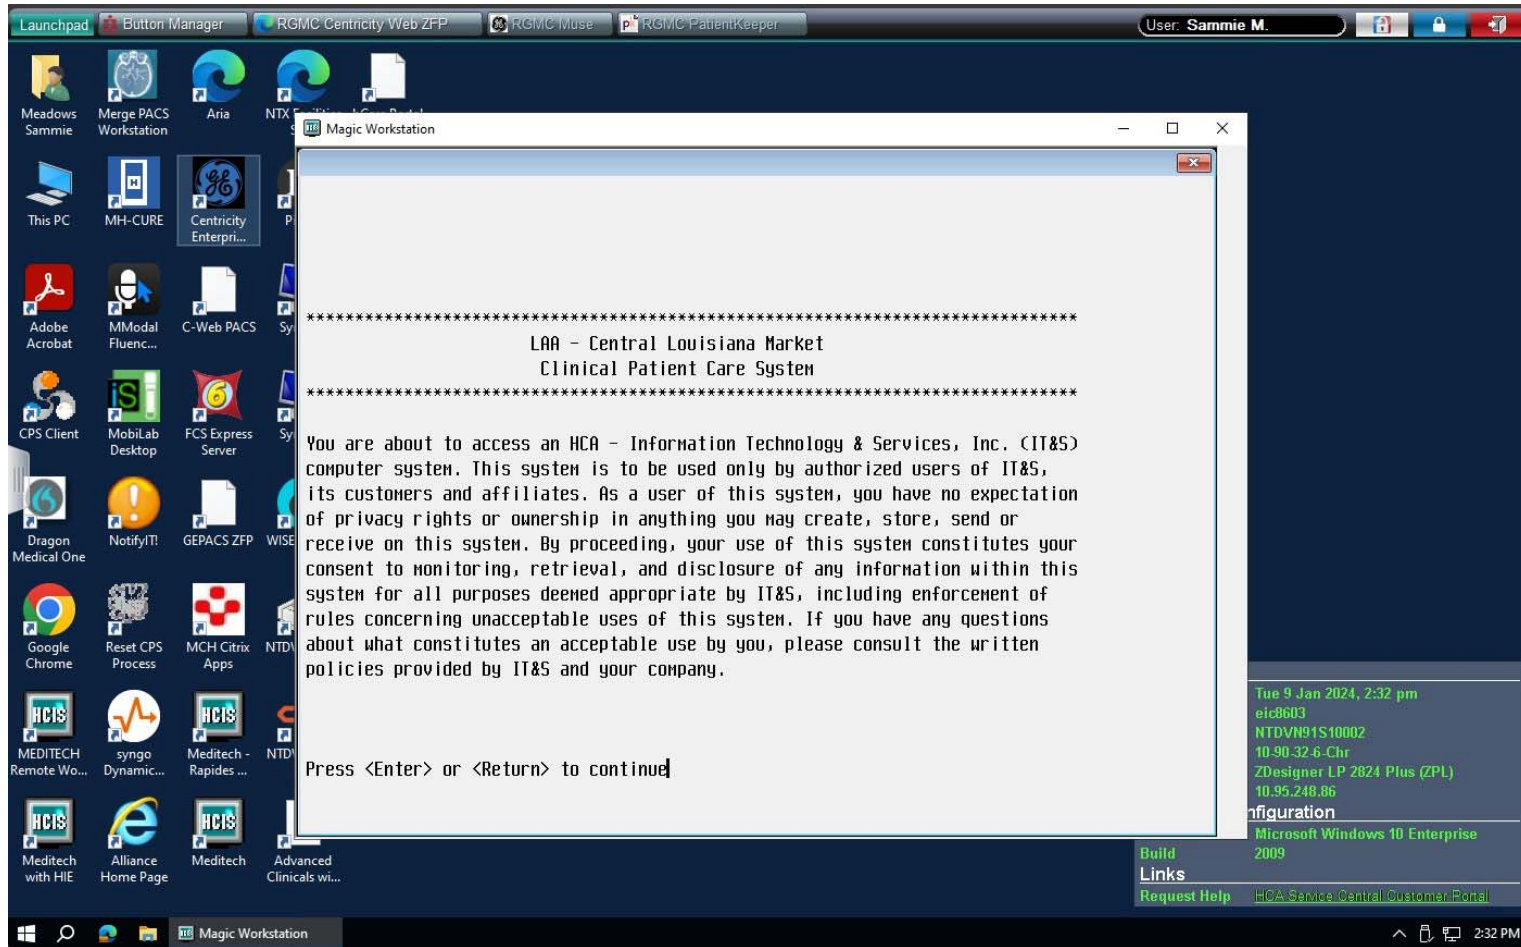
Launchpad Button Manager RGMC Centricity Web ZFP RGMC Muse RGMC PatientKeeper User: Sammie M.

Meadows Sammie
Merge PACS Workstation
Aria
NTX

This PC
MH-CURE
Centricity Enterpri...

Adobe Acrobat
MModal Fluenc...
C-Web PACS

CPS Client
MobiLab Desktop
FCS Express Server

Dragon Medical One
NotifyIT!
GEPACS ZFP
WISE

Google Chrome
Reset CPS Process
MCH Citrix Apps
NTD

MEDITECH Remote Wo...
syngo Dynamic...
Meditech - Rapides ...
NTD

Meditech with HIE
Alliance Home Page
Meditech
Advanced Clinicals wi...

Magic Workstation

********************************************************************************
LAA - Central Louisiana Market
Clinical Patient Care System
********************************************************************************

You are about to access an HCA - Information Technology & Services, Inc. (IT&S) computer system. This system is to be used only by authorized users of IT&S, its customers and affiliates. As a user of this system, you have no expectation of privacy rights or ownership in anything you may create, store, send or receive on this system. By proceeding, your use of this system constitutes your consent to monitoring, retrieval, and disclosure of any information within this system for all purposes deemed appropriate by IT&S, including enforcement of rules concerning unacceptable uses of this system. If you have any questions about what constitutes an acceptable use by you, please consult the written policies provided by IT&S and your company.

Press <Enter> or <Return> to continue

Tue 9 Jan 2024, 2:32 pm
eic8603
NTDVN91S10002
10-90-32-6-Chr
ZDesigner LP 2824 Plus (ZPL)
10.95.248.86
nfiguration
Microsoft Windows 10 Enterprise
Build 2009
Links
Request Help HCA Service Central Customer Portal

Magic Workstation 2:32 PM